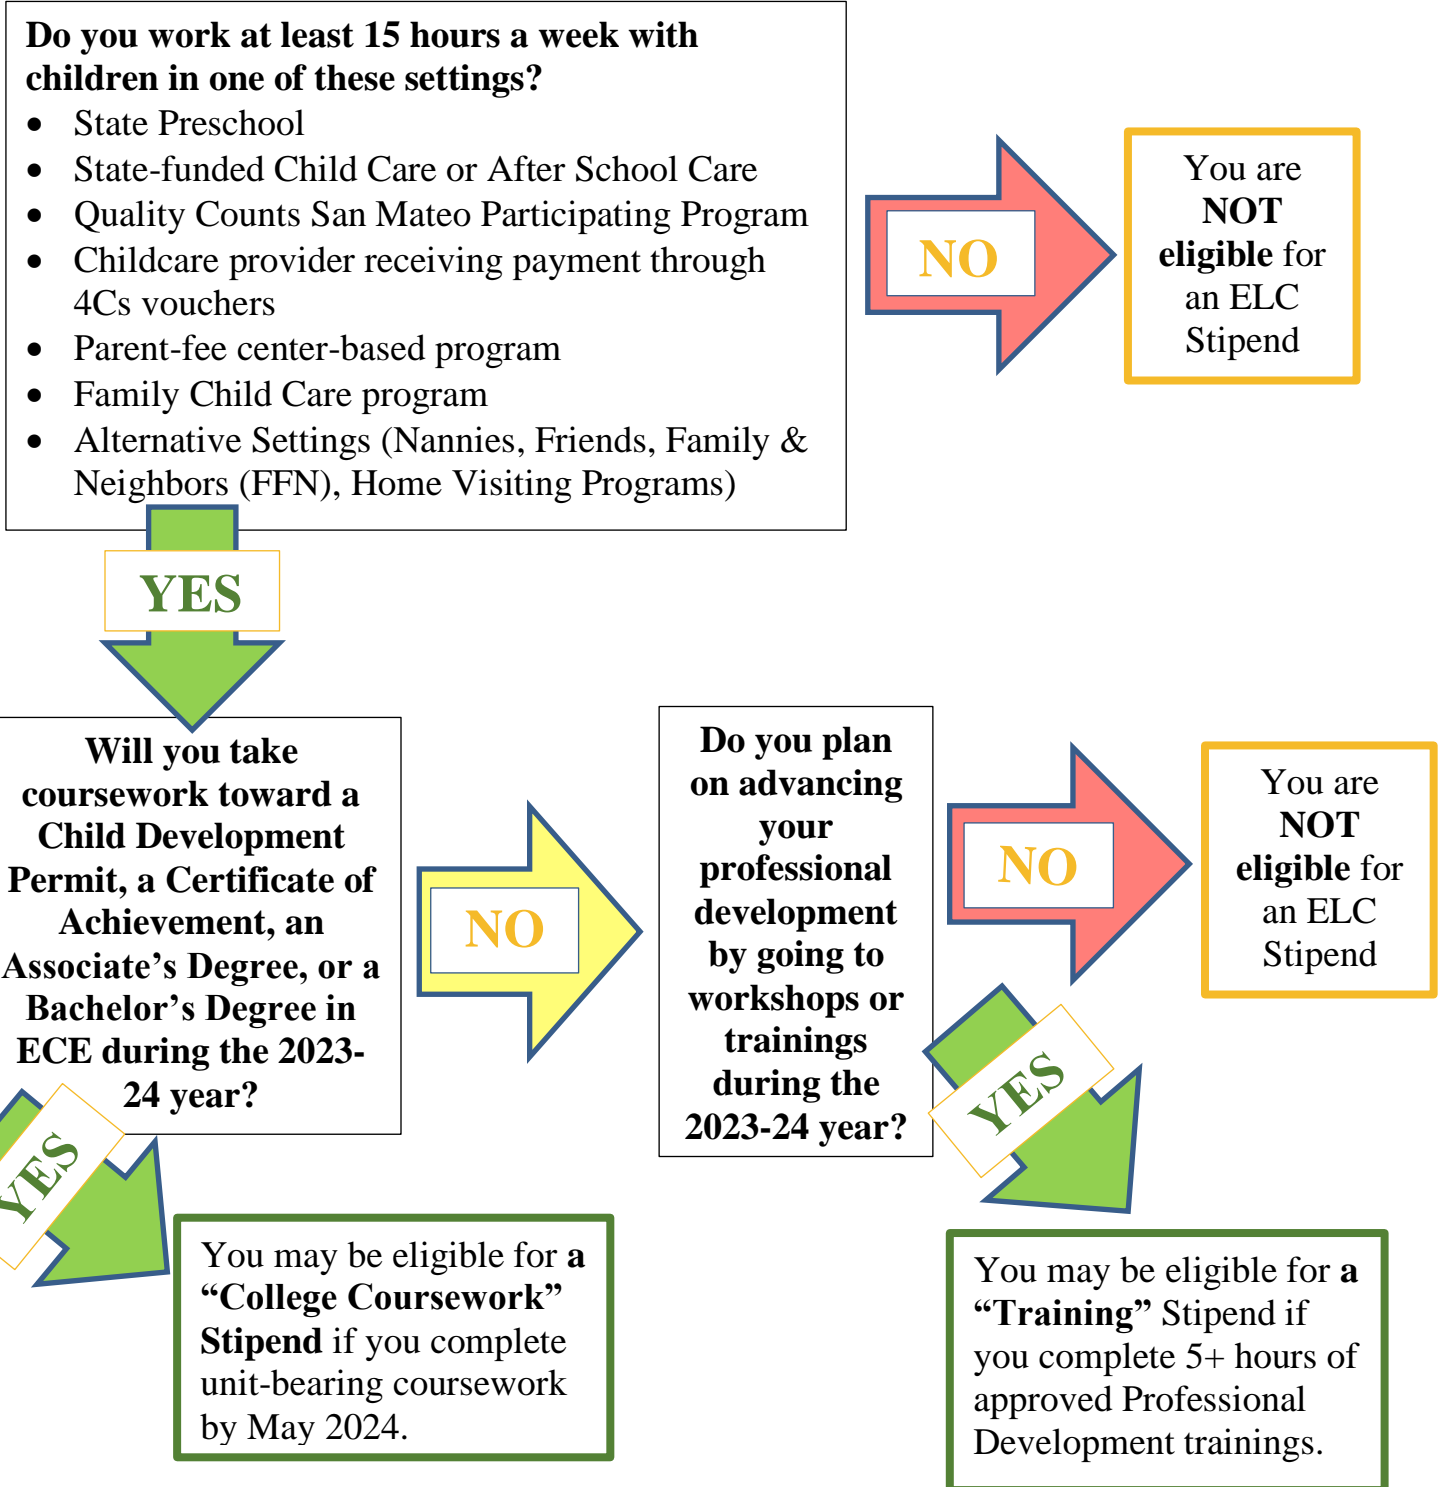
**Do you work at least 15 hours a week with children in one of these settings?**

- State Preschool
- State-funded Child Care or After School Care
- Quality Counts San Mateo Participating Program
- Childcare provider receiving payment through 4Cs vouchers
- Parent-fee center-based program
- Family Child Care program
- Alternative Settings (Nannies, Friends, Family & Neighbors (FFN), Home Visiting Programs)

NO

You are **NOT eligible** for an ELC Stipend

YES

**Will you take coursework toward a Child Development Permit, a Certificate of Achievement, an Associate's Degree, or a Bachelor's Degree in ECE during the 2023-24 year?**

NO

**Do you plan on advancing your professional development by going to workshops or trainings during the 2023-24 year?**

NO

You are **NOT eligible** for an ELC Stipend

YES

YES

You may be eligible for **a "College Coursework" Stipend** if you complete unit-bearing coursework by May 2024.

You may be eligible for **a "Training"** Stipend if you complete 5+ hours of approved Professional Development trainings.